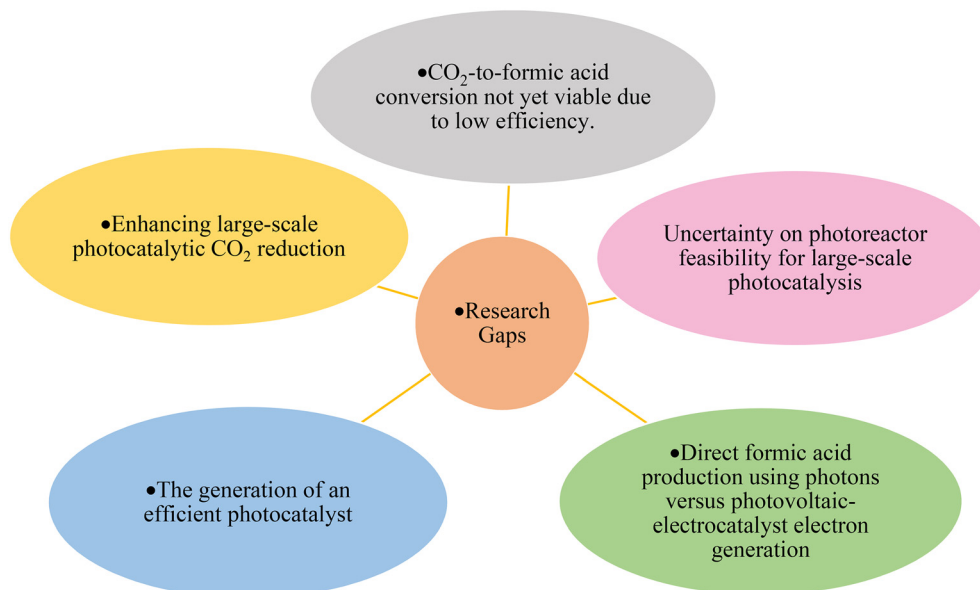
•$CO_2$-to-formic acid conversion not yet viable due to low efficiency.

•Enhancing large-scale photocatalytic $CO_2$ reduction

Uncertainty on photoreactor feasibility for large-scale photocatalysis

•Research Gaps

•The generation of an efficient photocatalyst

•Direct formic acid production using photons versus photovoltaic-electrocatalyst electron generation